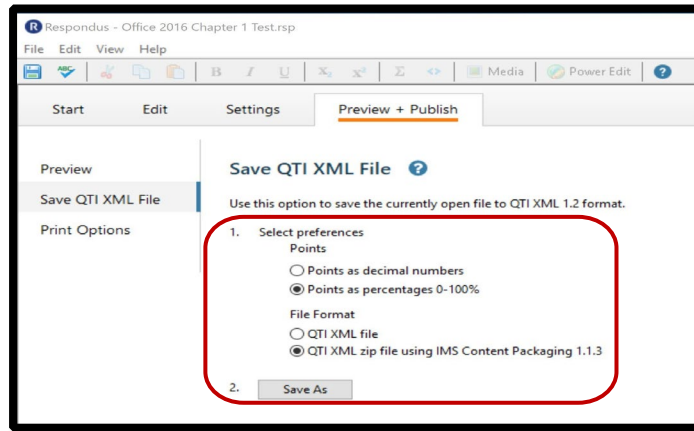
Respondus - Office 2016 Chapter 1 Test.rsp
File Edit View Help
B I U $X_2$ $X^2$ Σ <> Media Power Edit ?

Start Edit Settings Preview + Publish

Preview
Save QTI XML File
Print Options

Save QTI XML File

Use this option to save the currently open file to QTI XML 1.2 format.

1. Select preferences
Points
Points as decimal numbers
Points as percentages 0-100%

File Format
QTI XML file
QTI XML zip file using IMS Content Packaging 1.1.3

2. Save As